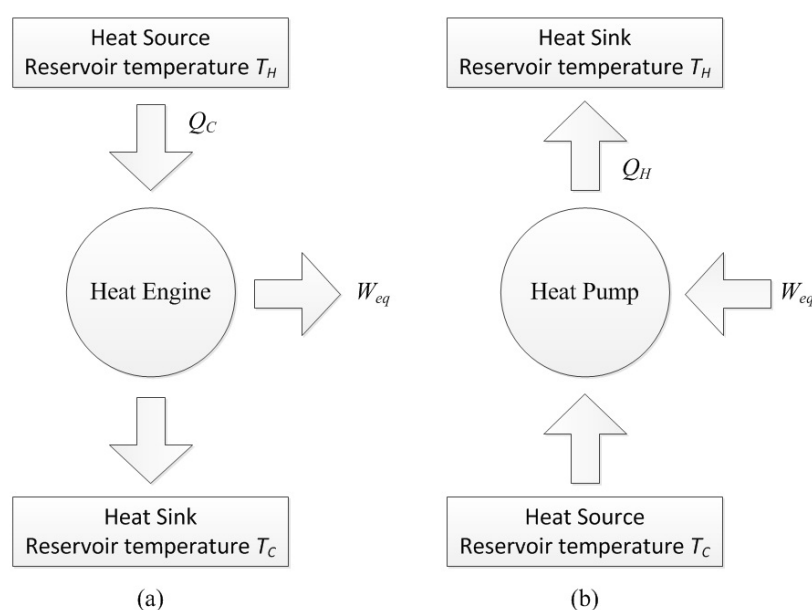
Heat Source
Reservoir temperature $T_H$

$Q_C$

Heat Engine

$W_{eq}$

Heat Sink
Reservoir temperature $T_C$

(a)

Heat Sink
Reservoir temperature $T_H$

$Q_H$

Heat Pump

$W_{eq}$

Heat Source
Reservoir temperature $T_C$

(b)